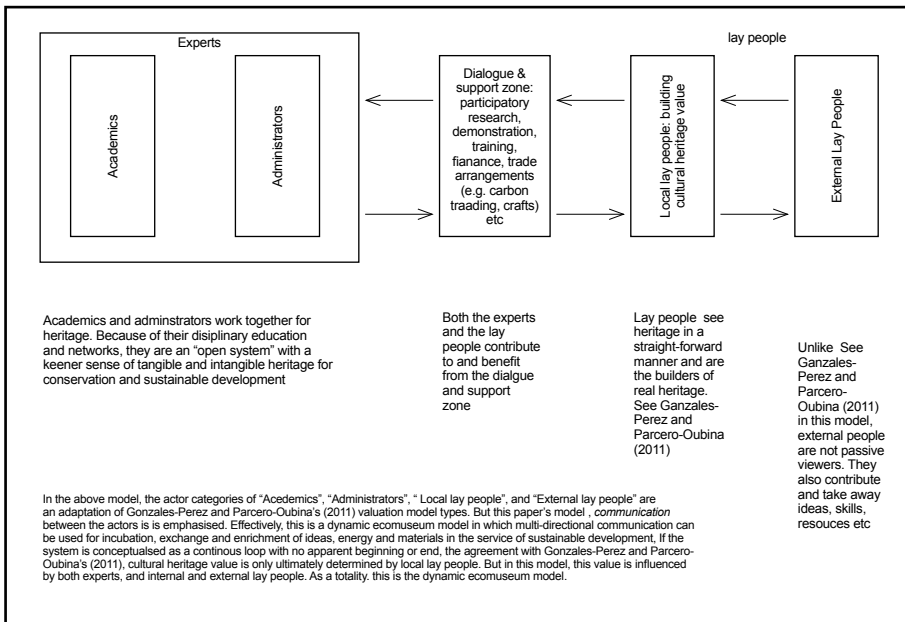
Experts

Academics

Administrators

lay people

Dialogue & support zone: participatory research, demonstration, training, fianance, trade arrangements (e.g. carbon traading, crafts) etc

Local lay people: building cultural heritage value

External Lay People

Academics and adminstrators work together for heritage. Because of their disiplinary education and networks, they are an "open system" with a keener sense of tangible and intangible heritage for conservation and sustainable development

Both the experts and the lay people contribute to and benefit from the dialgue and support zone

Lay people see heritage in a straight-forward manner and are the builders of real heritage. See Ganzales-Perez and Parcero-Oubina (2011)

Unlike See Ganzales-Perez and Parcero-Oubina (2011) in this model, external people are not passive viewers. They also contribute and take away ideas, skills, resouces etc

In the above model, the actor categories of "Acedemics", "Administrators", " Local lay people", and "External lay people" are an adaptation of Gonzales-Perez and Parcero-Oubina's (2011) valuation model types. But this paper's model , *communication* between the actors is is emphasised. Effectively, this is a dynamic ecomuseum model in which multi-directional communication can be used for incubation, exchange and enrichment of ideas, energy and materials in the service of sustainable development, If the system is conceptualsed as a continous loop with no apparent beginning or end, the agreement with Gonzales-Perez and Parcero-Oubina's (2011), cultural heritage value is only ultimately determined by local lay people. But in this model, this value is influenced by both experts, and internal and external lay people. As a totality. this is the dynamic ecumuseum model.